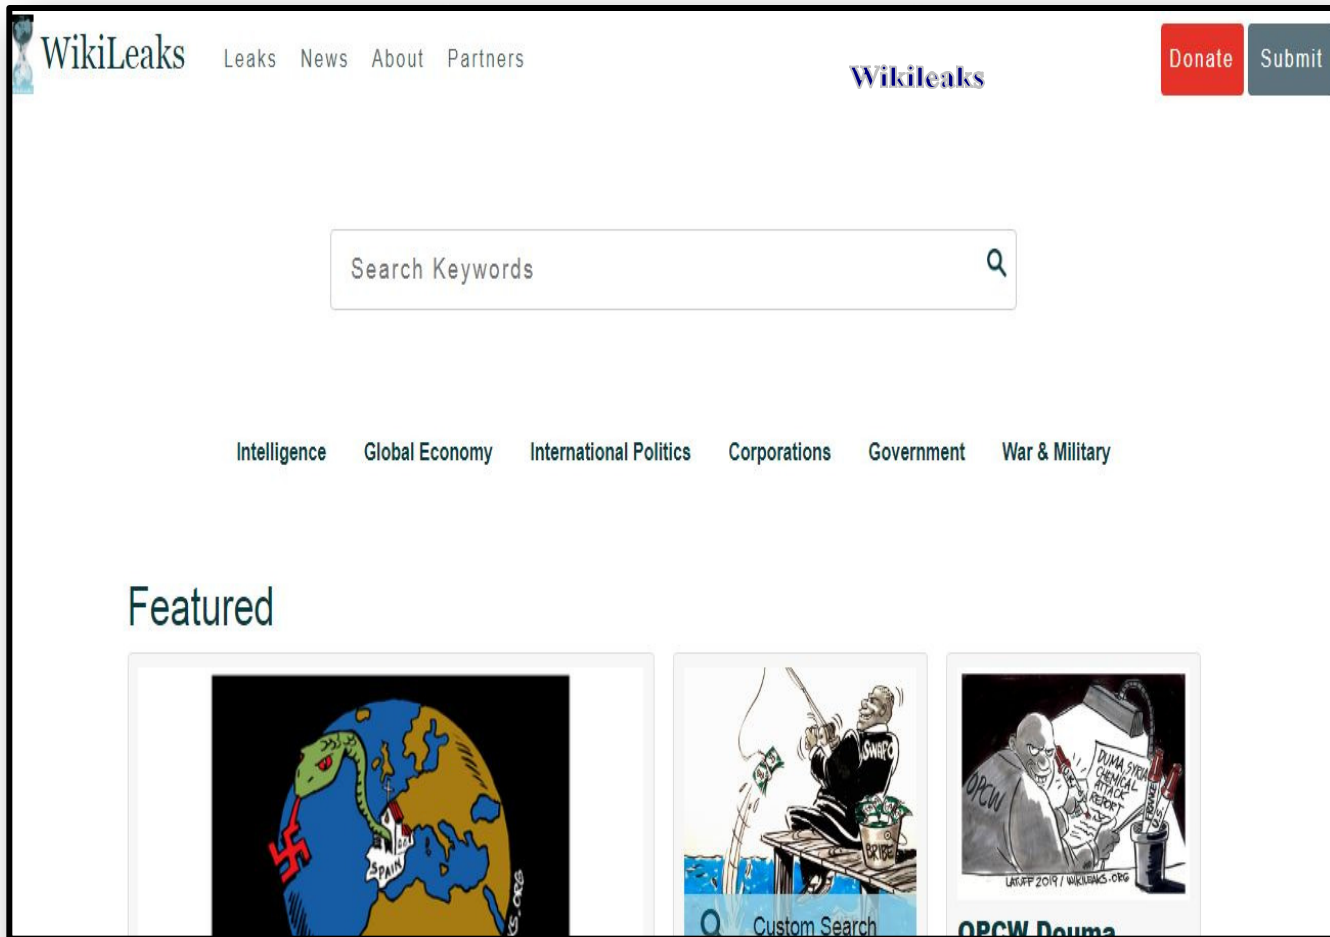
WikiLeaks Leaks News About Partners

Wikileaks

Donate Submit

Search Keywords

Intelligence Global Economy International Politics Corporations Government War & Military

Featured

SPAIN

KS.ORG

SWAPO

BRIBE

Custom Search

OPCW

DUMA SYRIA CHEMICAL ATTACK REPORT

LATUFF 2019 / WIKILEAKS.ORG

OPCW Douma